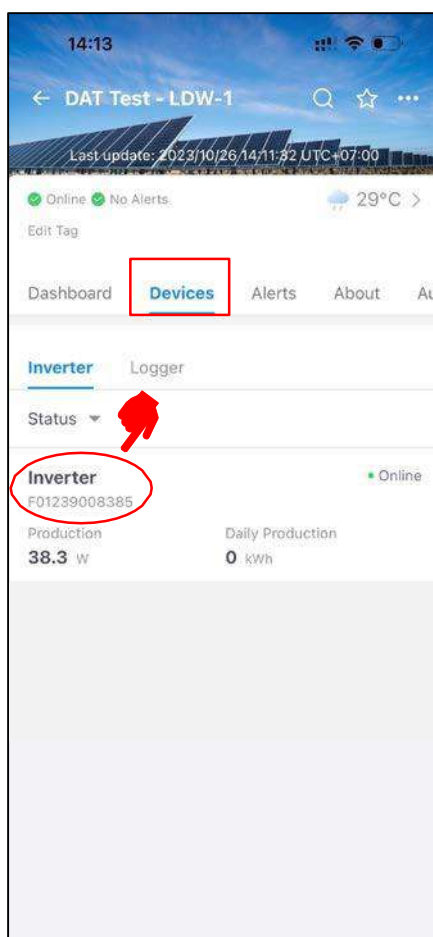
14:13

← DAT Test - LDW-1

Last update: 2023/10/26 14:11:32 UTC+07:00

Online No Alerts

29°C >

Edit Tag

Dashboard Devices Alerts About Au

Inverter Logger

Status ▾

Inverter
F01239008385

• Online

Production
38.3 W

Daily Production
0 kWh